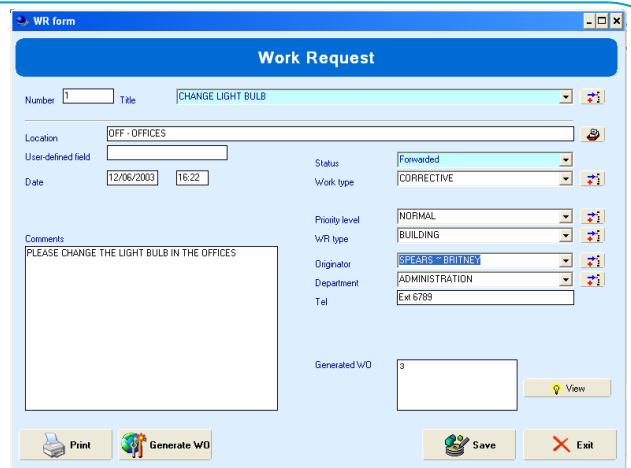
WR form

Work Request

Number 1 Title CHANGE LIGHT BULB

Location OFF - OFFICES

User-defined field

Date 12/06/2003 16:22

Status Forwarded

Work type CORRECTIVE

Priority level NORMAL

WR type BUILDING

Comments

PLEASE CHANGE THE LIGHT BULB IN THE OFFICES

Originator SPEARS ~ BRITNEY

Department ADMINISTRATION

Tel Ext 6789

Generated WO 3

View

Print

Generate WO

Save

Exit